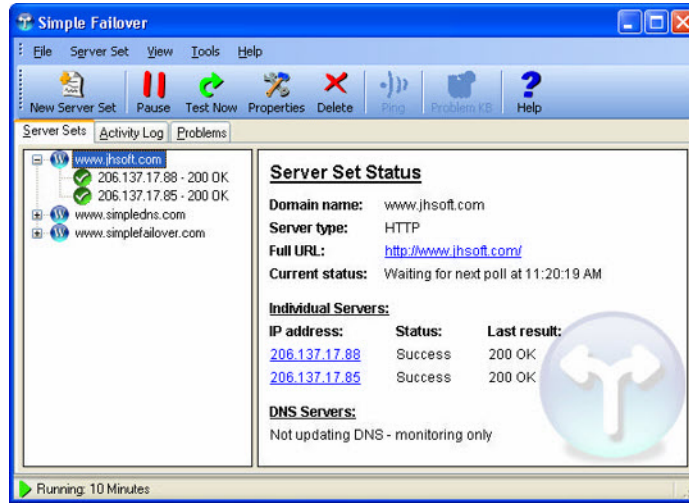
Simple Failover

File Server Set View Tools Help

New Server Set Pause Test Now Properties Delete Ping Problem KB Help

Server Sets Activity Log Problems

www.jhsoft.com
206.137.17.88 - 200 OK
206.137.17.85 - 200 OK
www.simpledns.com
www.simplefailover.com

Server Set Status

Domain name: www.jhsoft.com
Server type: HTTP
Full URL: http://www.jhsoft.com/
Current status: Waiting for next poll at 11:20:19 AM

Individual Servers:

| IP address: | Status: | Last result: |
|---|---|---|
| 206.137.17.88 | Success | 200 OK |
| 206.137.17.85 | Success | 200 OK |

DNS Servers:

Not updating DNS - monitoring only

Running: 10 Minutes